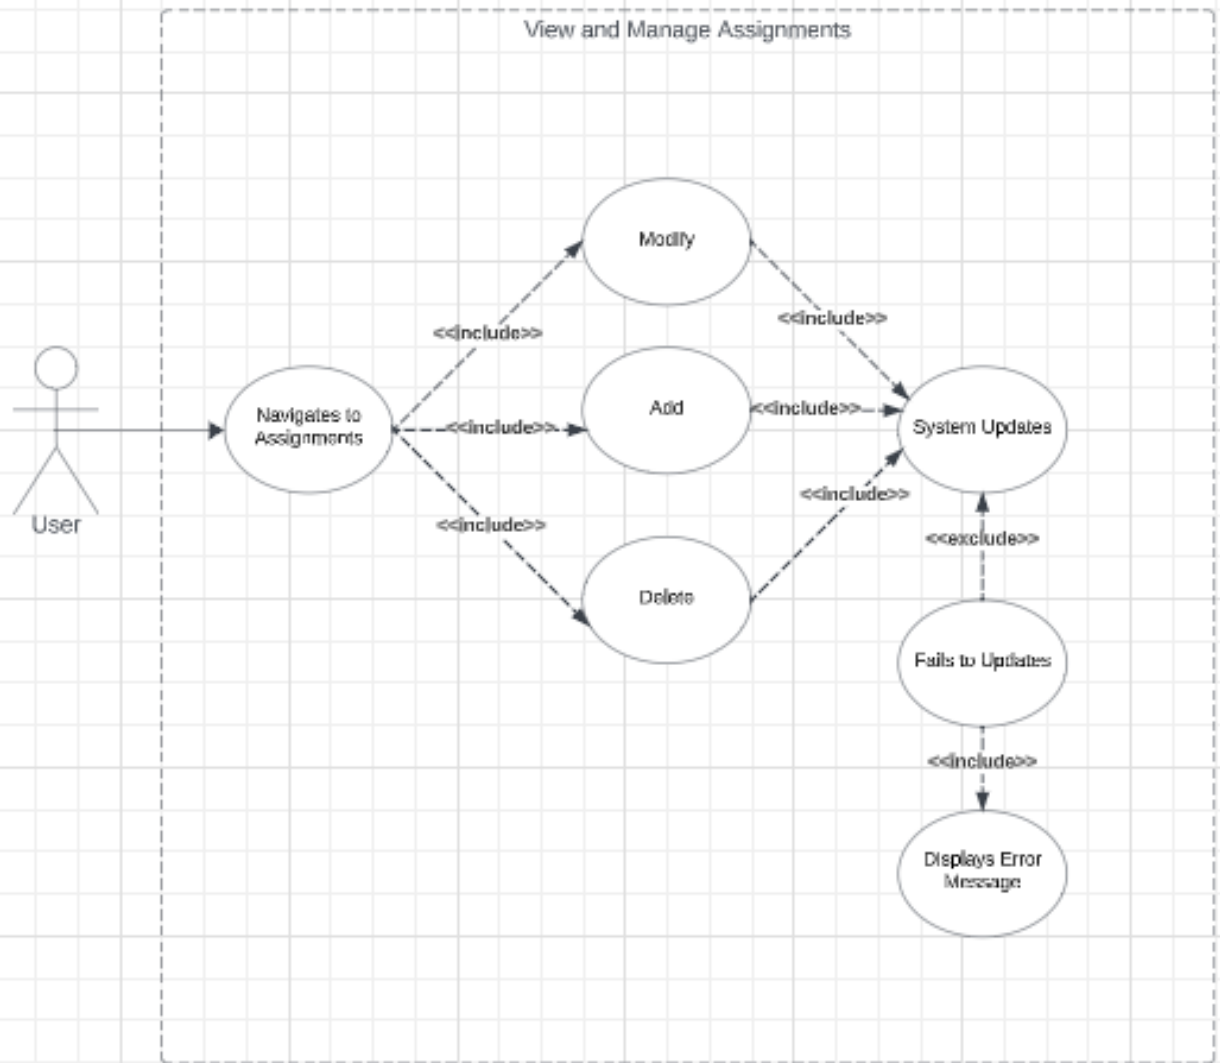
View and Manage Assignments

User

Navigates to Assignments

<<include>>

<<include>>

<<include>>

Modify

Add

Delete

<<include>>

<<include>>

<<include>>

System Updates

<<exclude>>

Fails to Updates

<<include>>

Displays Error Message